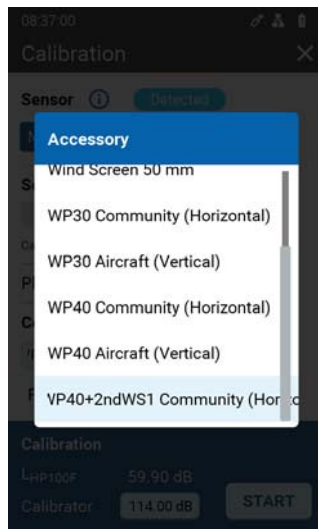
08:37:00

Calibration

Sensor

Detected

Accessory

Wind Screen 50 mm

WP30 Community (Horizontal)

WP30 Aircraft (Vertical)

WP40 Community (Horizontal)

WP40 Aircraft (Vertical)

VP40+2ndWS1 Community (Ho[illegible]

Calibration

$L_{HP100F}$ 59.90 dB

Calibrator 114.00 dB

START